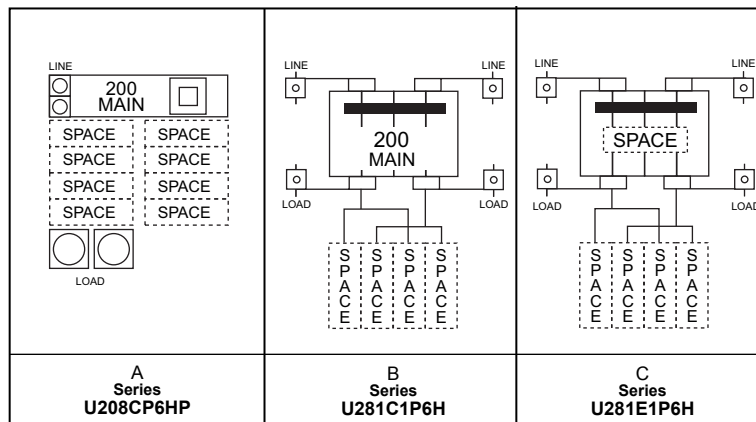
LINE
200 MAIN
SPACE SPACE
SPACE SPACE
SPACE SPACE
SPACE SPACE
LOAD

LINE LINE
200 MAIN
LOAD LOAD
SPACE SPACE SPACE SPACE

LINE LINE
SPACE
LOAD LOAD
SPACE SPACE SPACE SPACE

| A Series U208CP6HP | B Series U281C1P6H | C Series U281E1P6H |
|---|---|---|